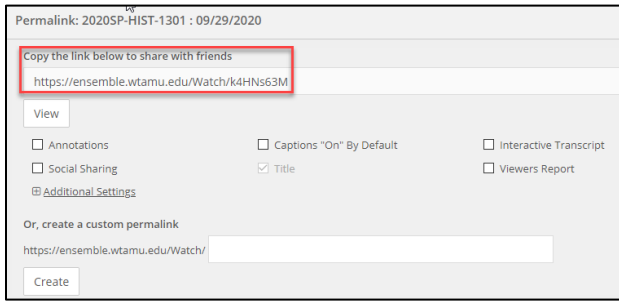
Permalink: 2020SP-HIST-1301 : 09/29/2020

Copy the link below to share with friends

https://ensemble.wtamu.edu/Watch/k4HNs63M

View

Annotations

Captions "On" By Default

Interactive Transcript

Social Sharing

Title

Viewers Report

Additional Settings

Or, create a custom permalink

https://ensemble.wtamu.edu/Watch/

Create